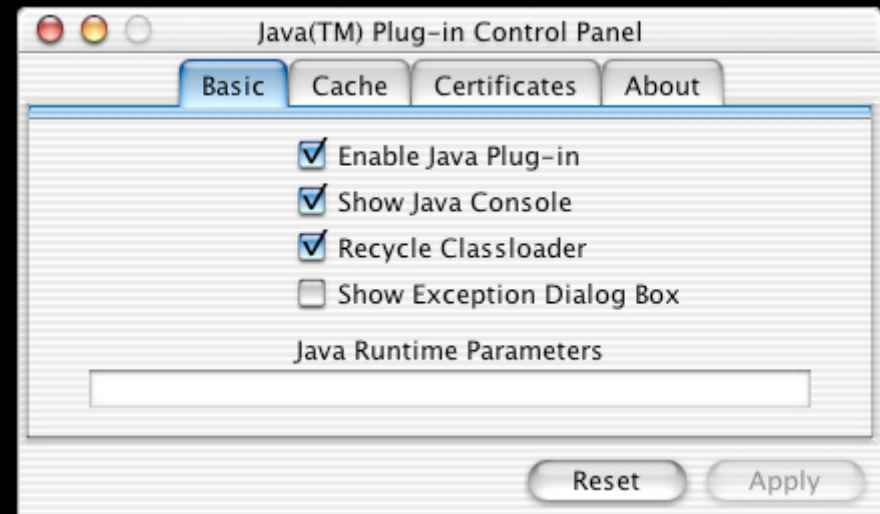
Java(TM) Plug-in Control Panel

Basic | Cache | Certificates | About

☑ Enable Java Plug-in
☑ Show Java Console
☑ Recycle Classloader
☐ Show Exception Dialog Box

Java Runtime Parameters

Reset | Apply